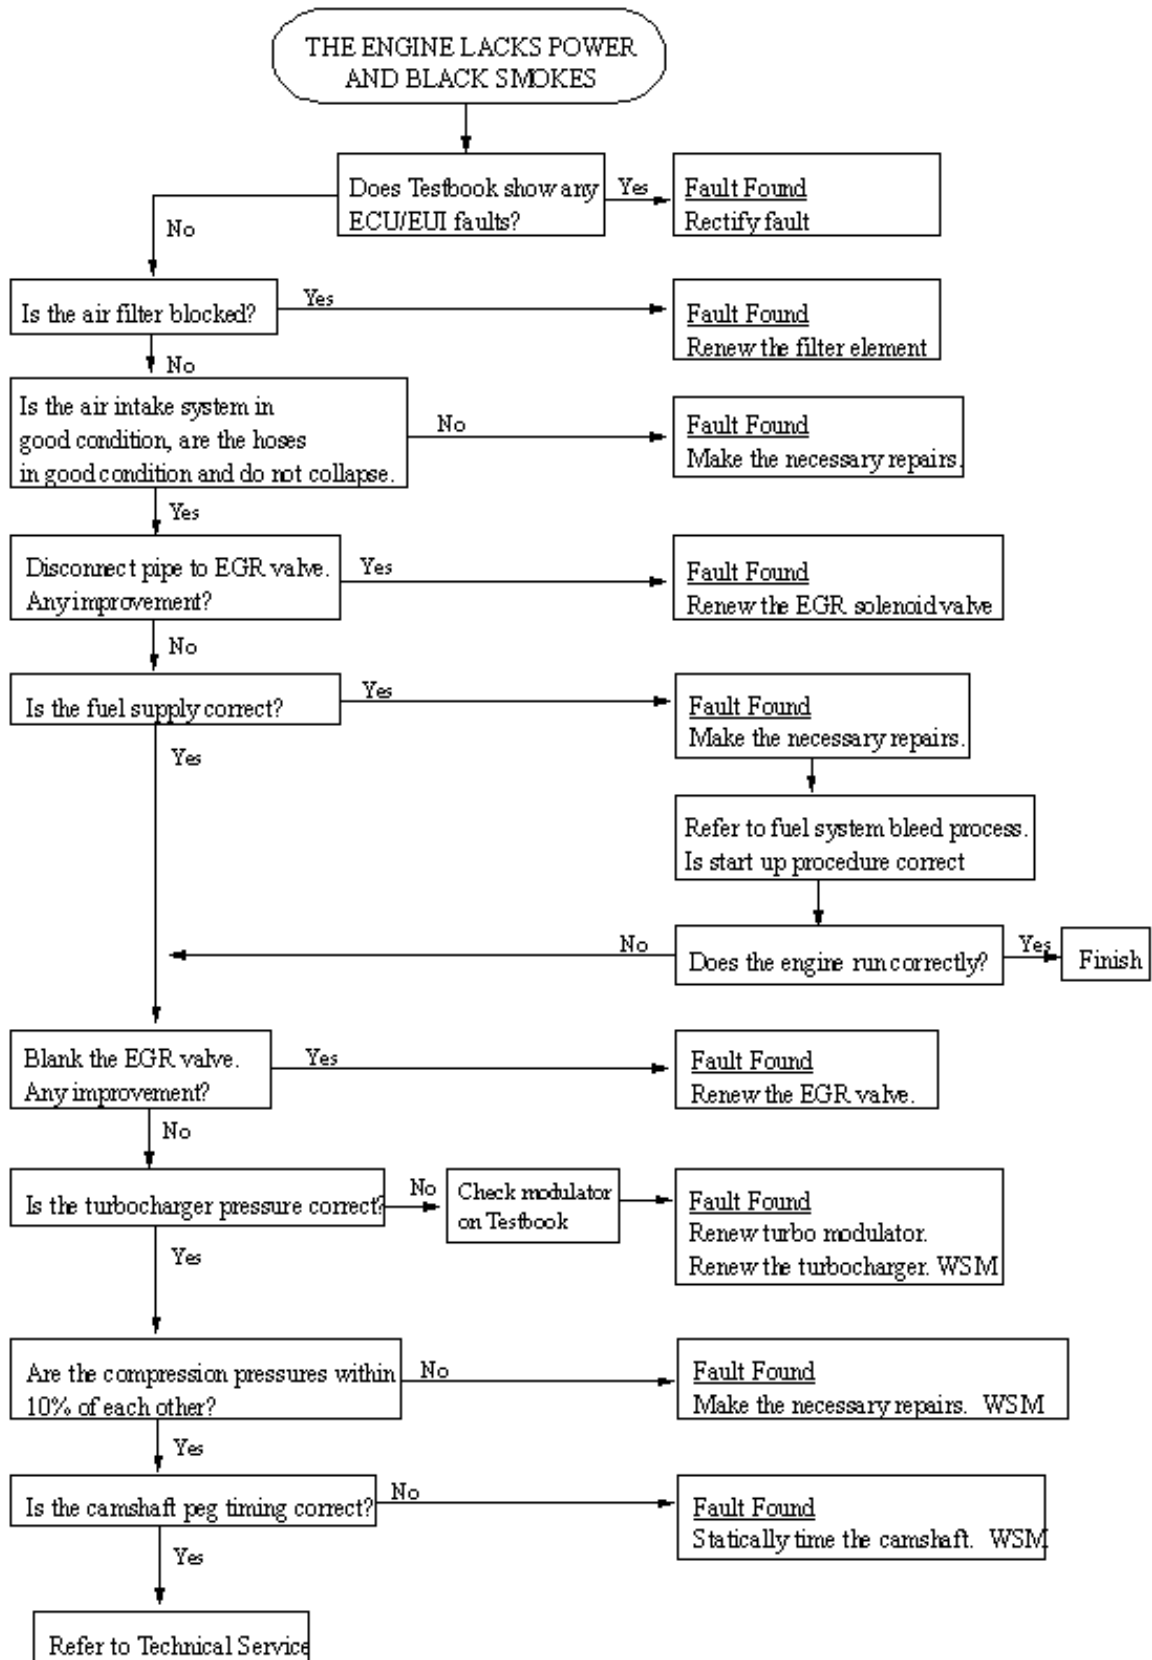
THE ENGINE LACKS POWER AND BLACK SMOKES

Does Testbook show any ECU/EUI faults?

Yes

Fault Found
Rectify fault

No

Is the air filter blocked?

Yes

Fault Found
Renew the filter element

No

Is the air intake system in good condition, are the hoses in good condition and do not collapse.

No

Fault Found
Make the necessary repairs.

Yes

Disconnect pipe to EGR valve. Any improvement?

Yes

Fault Found
Renew the EGR solenoid valve

No

Is the fuel supply correct?

Yes

Fault Found
Make the necessary repairs.

Refer to fuel system bleed process. Is start up procedure correct

Yes

No

Does the engine run correctly?

Yes

Finish

Blank the EGR valve. Any improvement?

Yes

Fault Found
Renew the EGR valve.

No

Is the turbocharger pressure correct?

No

Check modulator on Testbook

Fault Found
Renew turbo modulator.
Renew the turbocharger. WSM

Yes

Are the compression pressures within 10% of each other?

No

Fault Found
Make the necessary repairs. WSM

Yes

Is the camshaft peg timing correct?

No

Fault Found
Statically time the camshaft. WSM

Yes

Refer to Technical Service